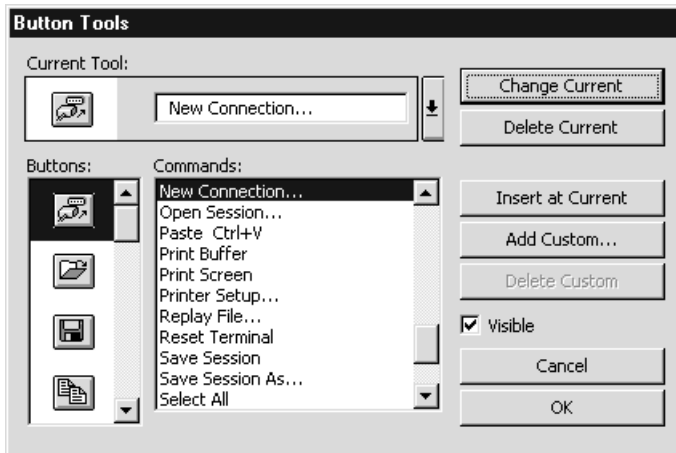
Button Tools

Current Tool:

New Connection...

Change Current

Delete Current

Buttons:

Commands:

New Connection...
Open Session...
Paste Ctrl+V
Print Buffer
Print Screen
Printer Setup...
Replay File...
Reset Terminal
Save Session
Save Session As...
Select All

Insert at Current

Add Custom...

Delete Custom

Visible

Cancel

OK